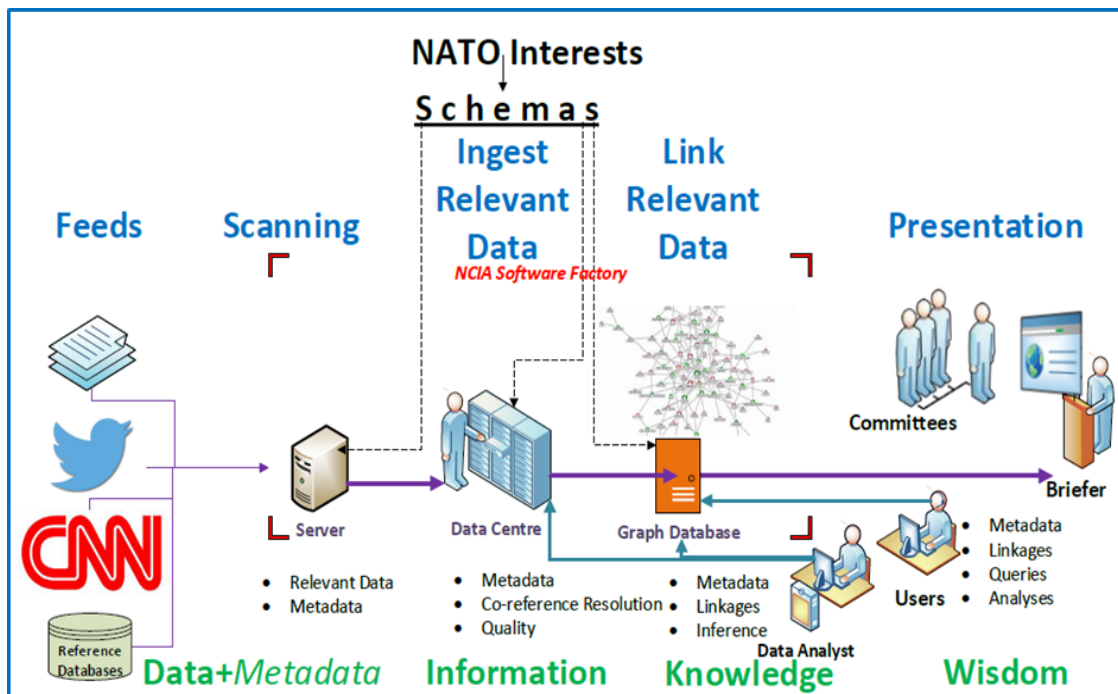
NATO Interests

Schemas

Feeds

Scanning

Ingest Relevant Data

Link Relevant Data

Presentation

NCIA Software Factory

Committees

Briefer

CNN

Reference Databases

Server

Data Centre

Graph Database

Users

Data Analyst

- Relevant Data
- Metadata

- Metadata
- Co-reference Resolution
- Quality

- Metadata
- Linkages
- Inference

- Metadata
- Linkages
- Queries
- Analyses

Data+*Metadata*

Information

Knowledge

Wisdom